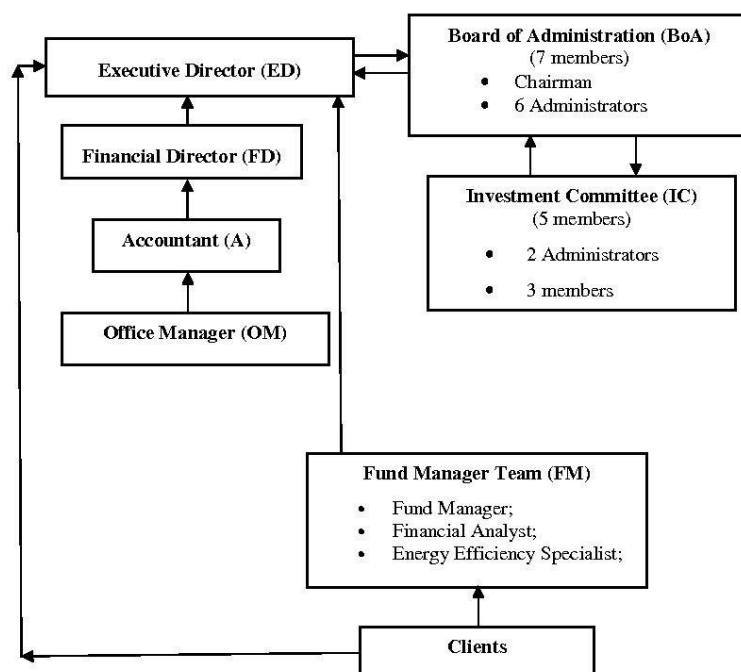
Executive Director (ED)

Board of Administration (BoA)
(7 members)
- Chairman
- 6 Administrators

Financial Director (FD)

Accountant (A)

Office Manager (OM)

Investment Committee (IC)
(5 members)
- 2 Administrators
- 3 members

Fund Manager Team (FM)
- Fund Manager;
- Financial Analyst;
- Energy Efficiency Specialist;

Clients